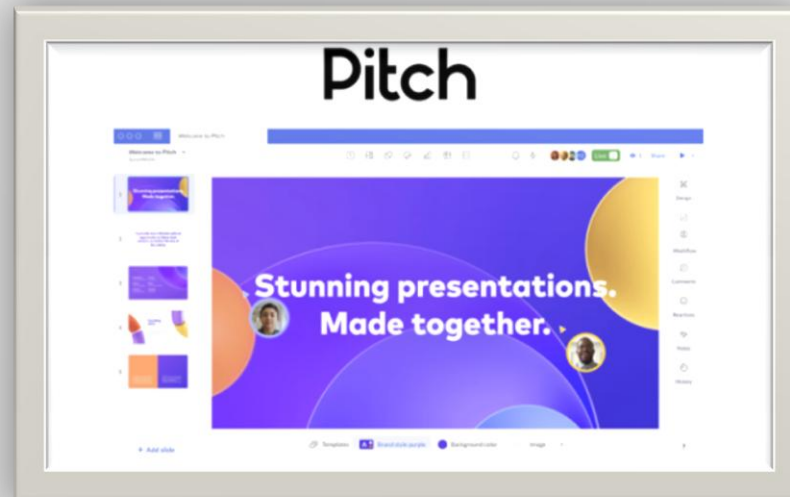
Pitch

Welcome to Pitch

Welcome to Pitch

Stunning presentations. Made together.

+ Add slide

Templates

Background color

Image

Share

Design

Comments

Reactions

Notes

History

Stunning presentations. Made together.